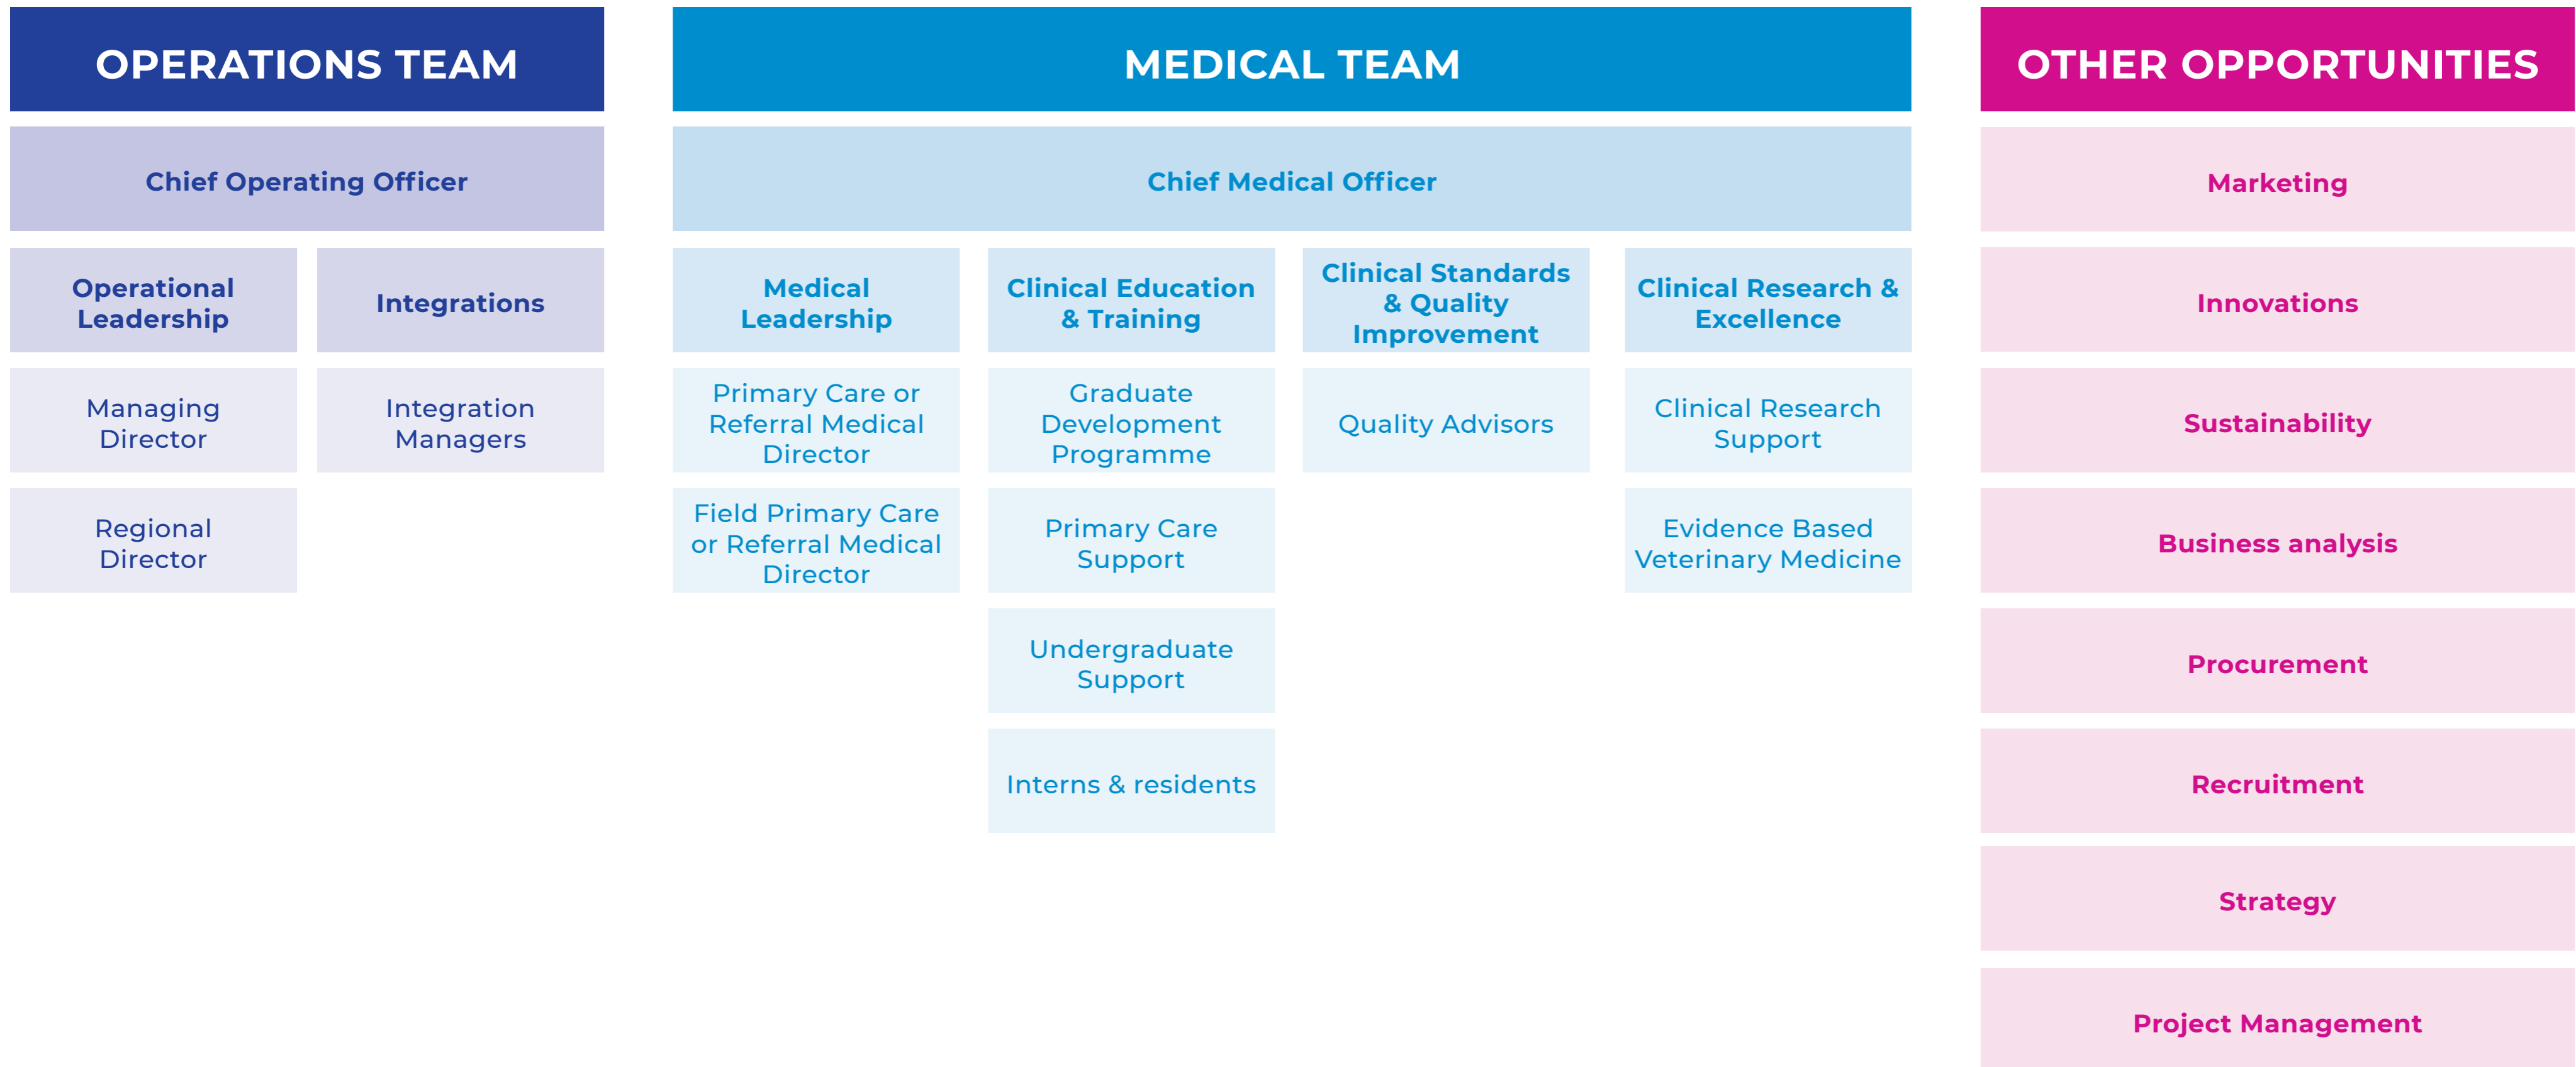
OPERATIONS TEAM

Chief Operating Officer

Operational Leadership

Managing Director

Regional Director

Integrations

Integration Managers

MEDICAL TEAM

Chief Medical Officer

Medical Leadership

Primary Care or Referral Medical Director

Field Primary Care or Referral Medical Director

Clinical Education & Training

Graduate Development Programme

Primary Care Support

Undergraduate Support

Interns & residents

Clinical Standards & Quality Improvement

Quality Advisors

Clinical Research & Excellence

Clinical Research Support

Evidence Based Veterinary Medicine

OTHER OPPORTUNITIES

Marketing

Innovations

Sustainability

Business analysis

Procurement

Recruitment

Strategy

Project Management